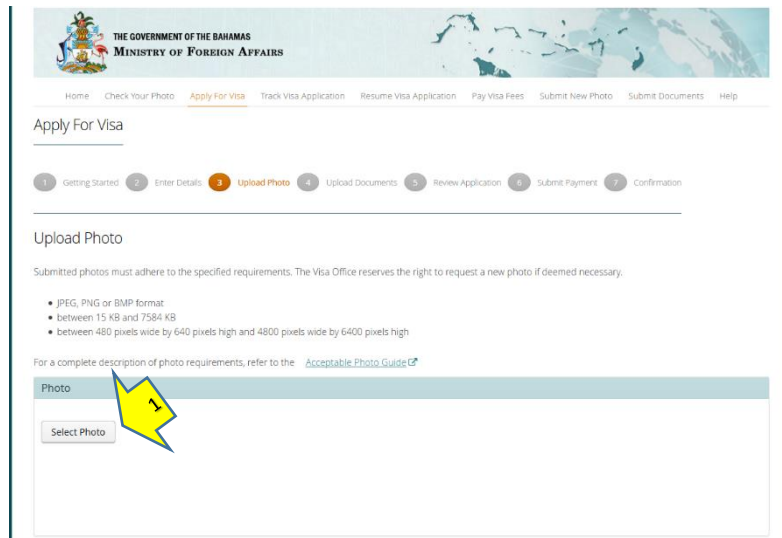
THE GOVERNMENT OF THE BAHAMAS
MINISTRY OF FOREIGN AFFAIRS

Home Check Your Photo Apply For Visa Track Visa Application Resume Visa Application Pay Visa Fees Submit New Photo Submit Documents Help

Apply For Visa

1 Getting Started 2 Enter Details 3 Upload Photo 4 Upload Documents 5 Review Application 6 Submit Payment 7 Confirmation

Upload Photo

Submitted photos must adhere to the specified requirements. The Visa Office reserves the right to request a new photo if deemed necessary.

- JPEG, PNG or BMP format
- between 15 KB and 7584 KB
- between 480 pixels wide by 640 pixels high and 4800 pixels wide by 6400 pixels high

For a complete description of photo requirements, refer to the Acceptable Photo Guide

Photo

1

Select Photo